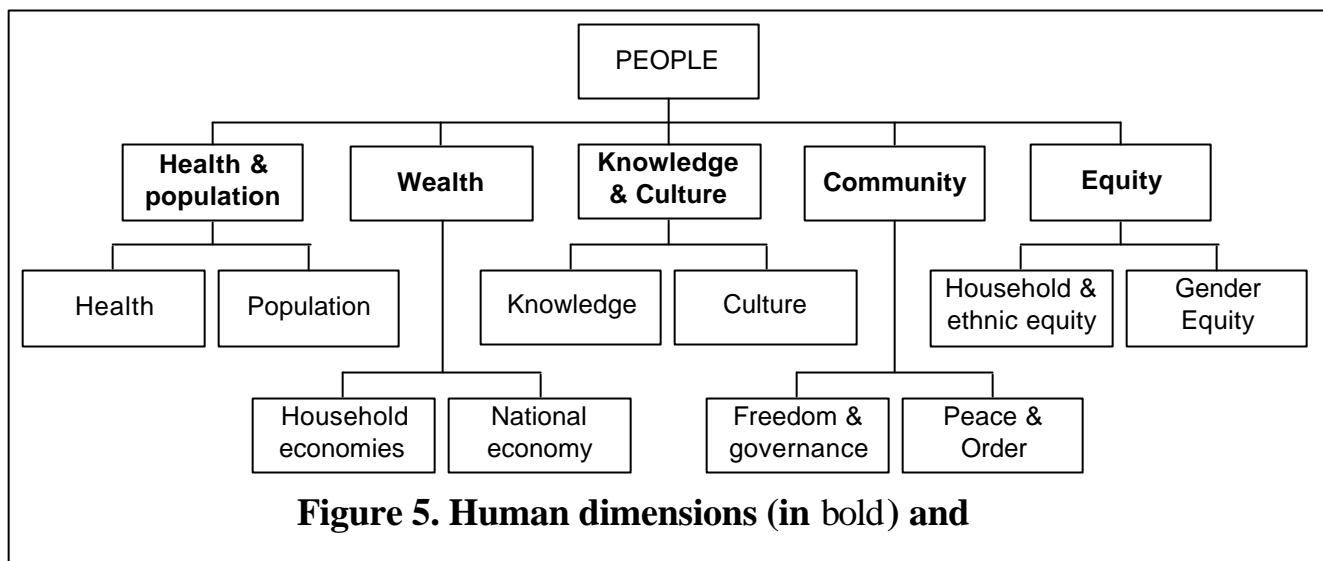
PEOPLE

Health & population

Wealth

Knowledge & Culture

Community

Equity

Health

Population

Knowledge

Culture

Household & ethnic equity

Gender Equity

Household economies

National economy

Freedom & governance

Peace & Order

Figure 5. Human dimensions (in bold) and